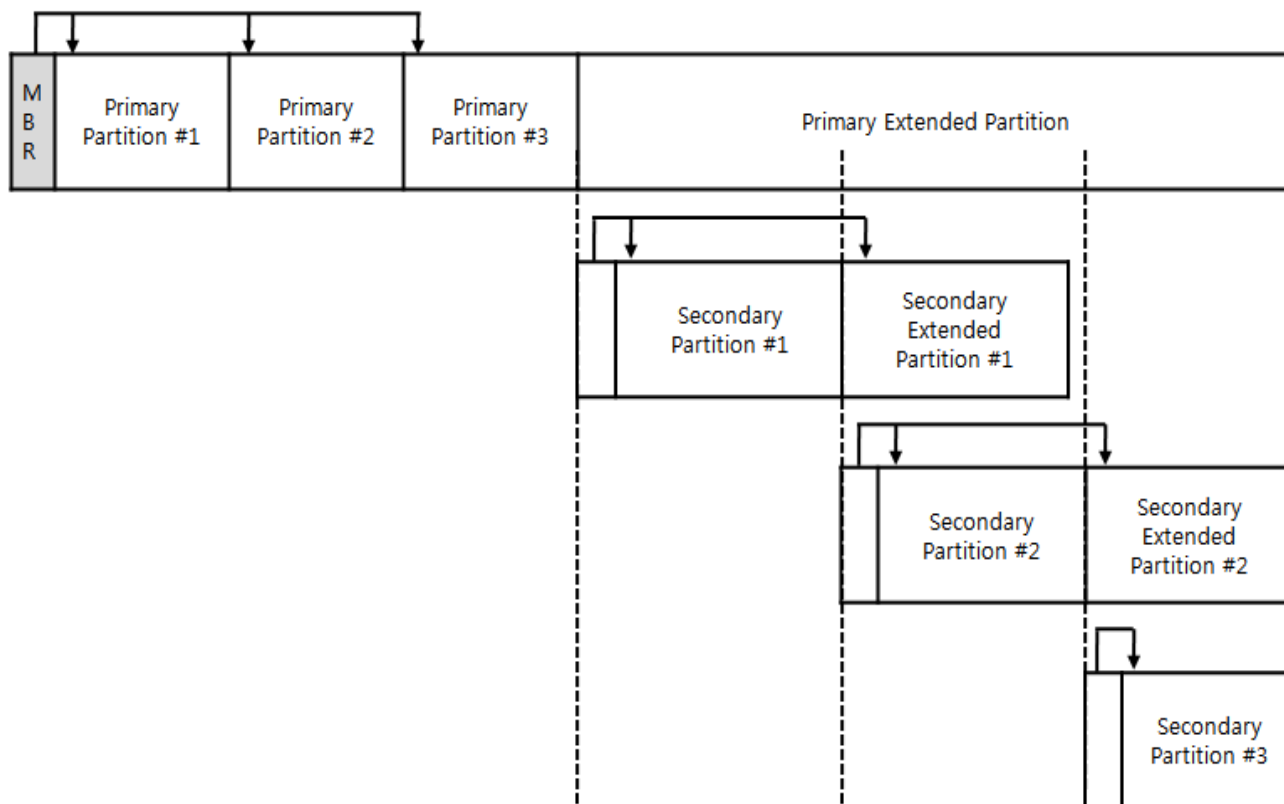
M
B
R

Primary Partition #1

Primary Partition #2

Primary Partition #3

Primary Extended Partition

Secondary Partition #1

Secondary Extended Partition #1

Secondary Partition #2

Secondary Extended Partition #2

Secondary Partition #3